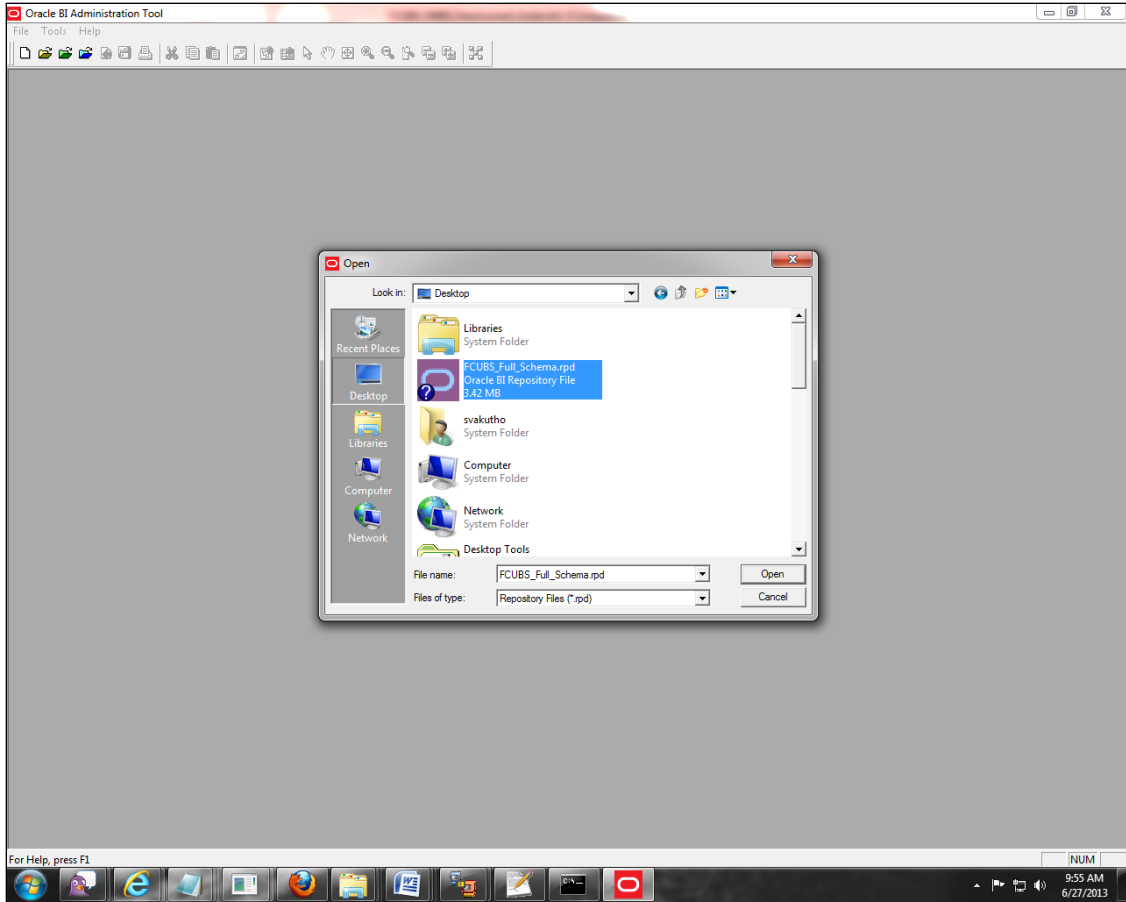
Oracle BI Administration Tool

File Tools Help

Open

Look in: Desktop

Recent Places
Desktop
Libraries
Computer
Network

Libraries
System Folder

FCUBS_Full_Schema.rpd
Oracle BI Repository File
3.42 MB

svakutho
System Folder

Computer
System Folder

Network
System Folder

Desktop Tools

File name: FCUBS_Full_Schema.rpd
Files of type: Repository Files (*.rpd)

Open
Cancel

For Help, press F1

NUM

9:55 AM
6/27/2013